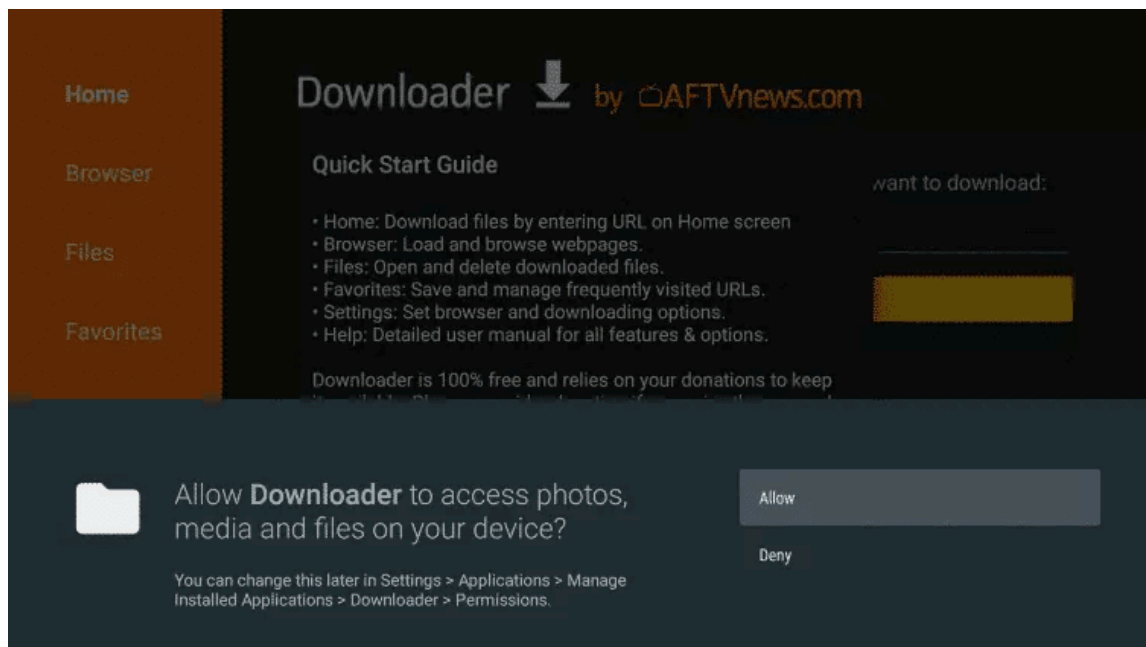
Home

Browser

Files

Favorites

Downloader by AFTVnews.com

Quick Start Guide

• Home: Download files by entering URL on Home screen
• Browser: Load and browse webpages.
• Files: Open and delete downloaded files.
• Favorites: Save and manage frequently visited URLs.
• Settings: Set browser and downloading options.
• Help: Detailed user manual for all features & options.

Downloader is 100% free and relies on your donations to keep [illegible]

want to download:

Allow **Downloader** to access photos, media and files on your device?

You can change this later in Settings > Applications > Manage Installed Applications > Downloader > Permissions.

Allow

Deny